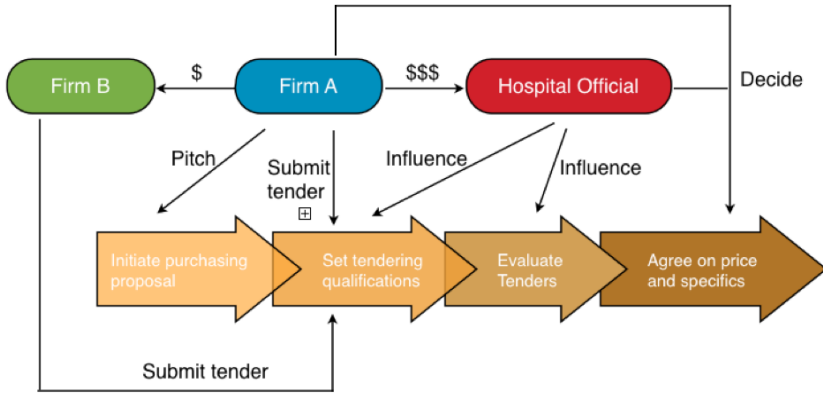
Firm B

$

Firm A

$$$

Hospital Official

Decide

Pitch

Submit tender

Influence

Influence

Initiate purchasing proposal

Set tendering qualifications

Evaluate Tenders

Agree on price and specifics

Submit tender